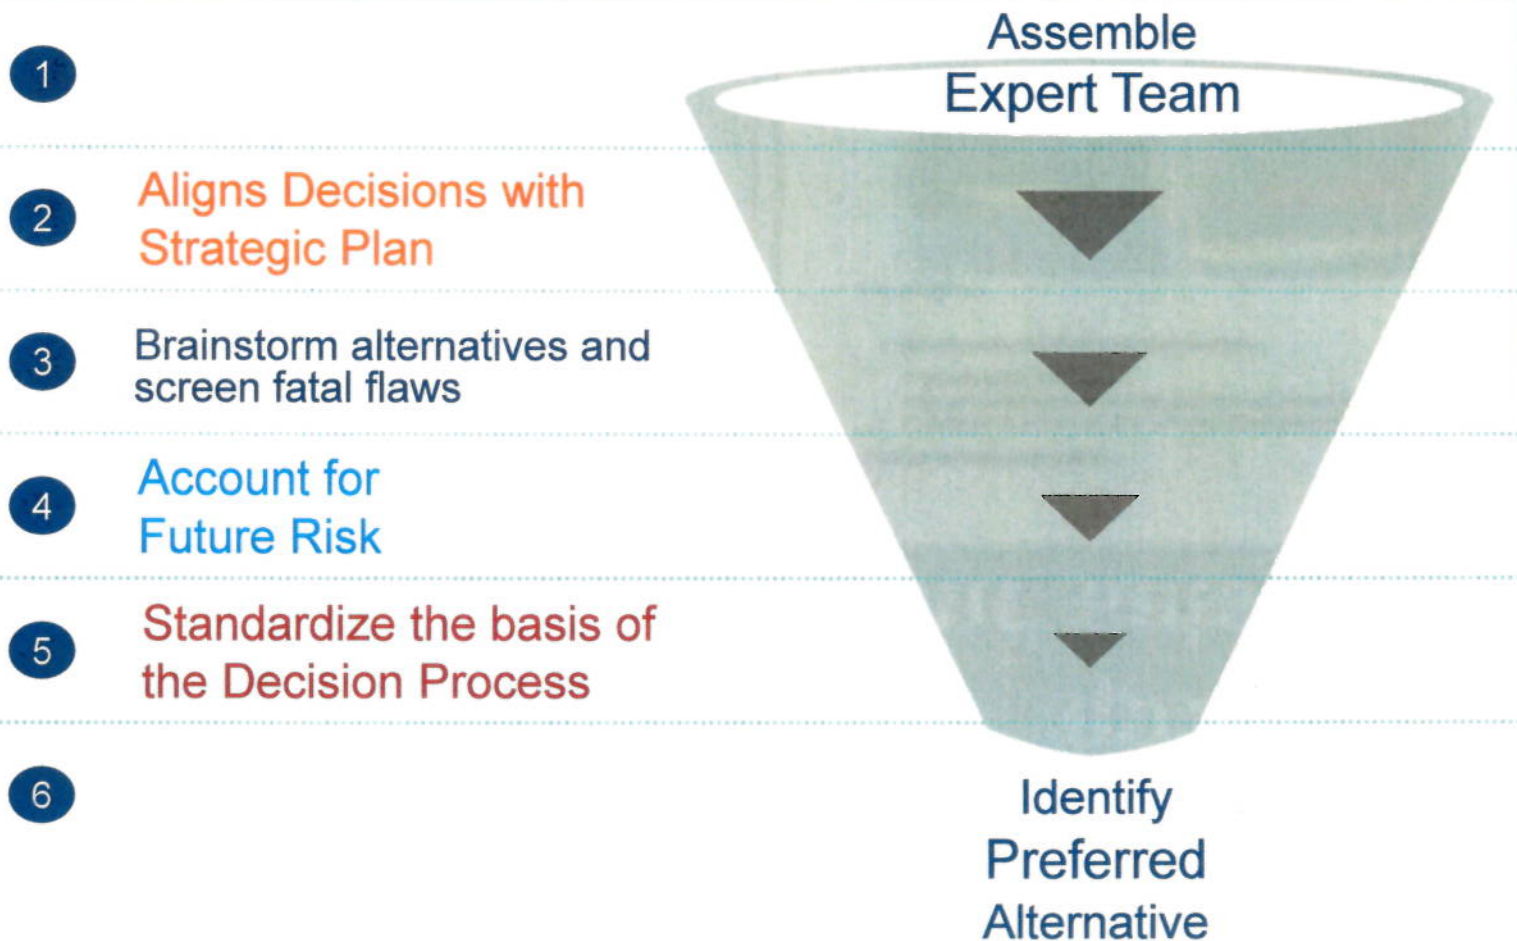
1

Assemble Expert Team

2

Aligns Decisions with Strategic Plan

3

Brainstorm alternatives and screen fatal flaws

4

Account for Future Risk

5

Standardize the basis of the Decision Process

6

Identify Preferred Alternative